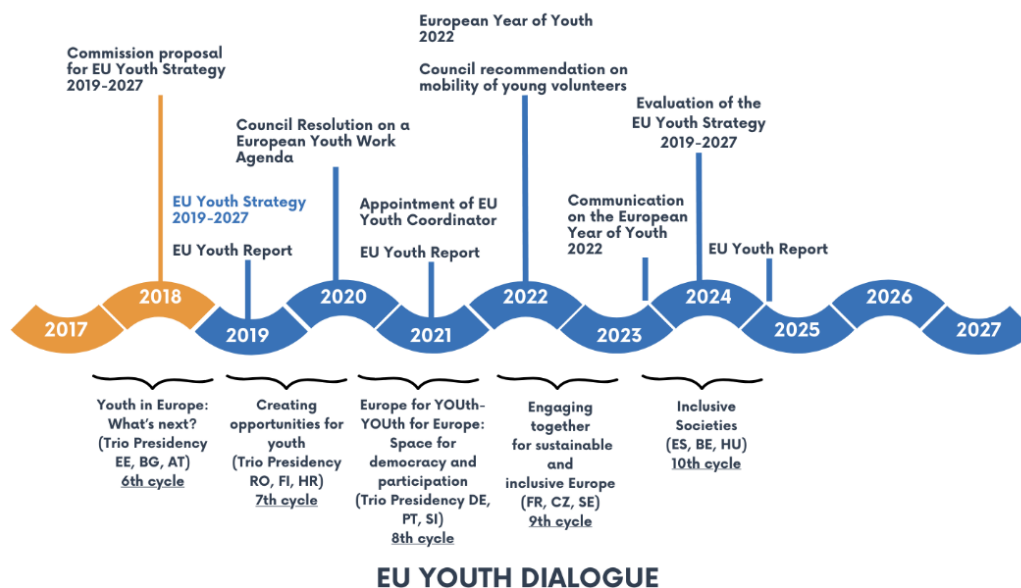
European Year of Youth 2022

Council recommendation on mobility of young volunteers

Commission proposal for EU Youth Strategy 2019-2027

Evaluation of the EU Youth Strategy 2019-2027

Council Resolution on a European Youth Work Agenda

EU Youth Strategy 2019-2027

EU Youth Report

Appointment of EU Youth Coordinator

EU Youth Report

Communication on the European Year of Youth 2022

EU Youth Report

2017 2018 2019 2020 2021 2022 2023 2024 2025 2026 2027

Youth in Europe: What's next? (Trio Presidency EE, BG, AT) 6th cycle

Creating opportunities for youth (Trio Presidency RO, FI, HR) 7th cycle

Europe for YOUth-YOUth for Europe: Space for democracy and participation (Trio Presidency DE, PT, SI) 8th cycle

Engaging together for sustainable and inclusive Europe (FR, CZ, SE) 9th cycle

Inclusive Societies (ES, BE, HU) 10th cycle

EU YOUTH DIALOGUE